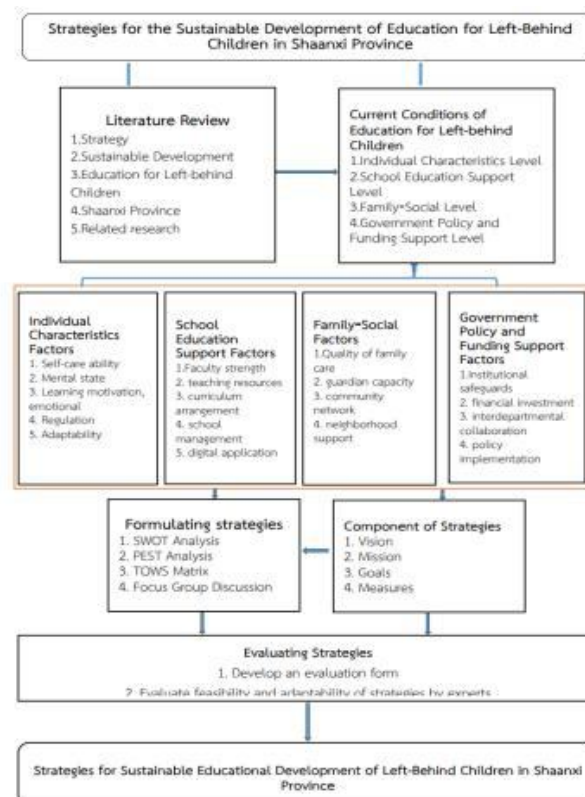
Strategies for the Sustainable Development of Education for Left-Behind Children in Shaanxi Province

Literature Review
1.Strategy
2.Sustainable Development
3.Education for Left-behind Children
4.Shaanxi Province
5.Related research

Current Conditions of Education for Left-behind Children
1.Individual Characteristics Level
2.School Education Support Level
3.Family-Social Level
4.Government Policy and Funding Support Level

Individual Characteristics Factors
1. Self-care ability
2. Mental state
3. Learning motivation, emotional
4. Regulation
5. Adaptability

School Education Support Factors
1.Faculty strength
2. teaching resources
3. curriculum arrangement
4. school management
5. digital application

Family-Social Factors
1.Quality of family care
2. guardian capacity
3. community network
4. neighborhood support

Government Policy and Funding Support Factors
1.institutional safeguards
2. financial investment
3. interdepartmental collaboration
4. policy implementation

Formulating strategies
1. SWOT Analysis
2. PEST Analysis
3. TOWS Matrix
4. Focus Group Discussion

Component of Strategies
1. Vision
2. Mission
3. Goals
4. Measures

Evaluating Strategies
1. Develop an evaluation form
2. Evaluate feasibility and adaptability of strategies by experts

Strategies for Sustainable Educational Development of Left-Behind Children in Shaanxi Province